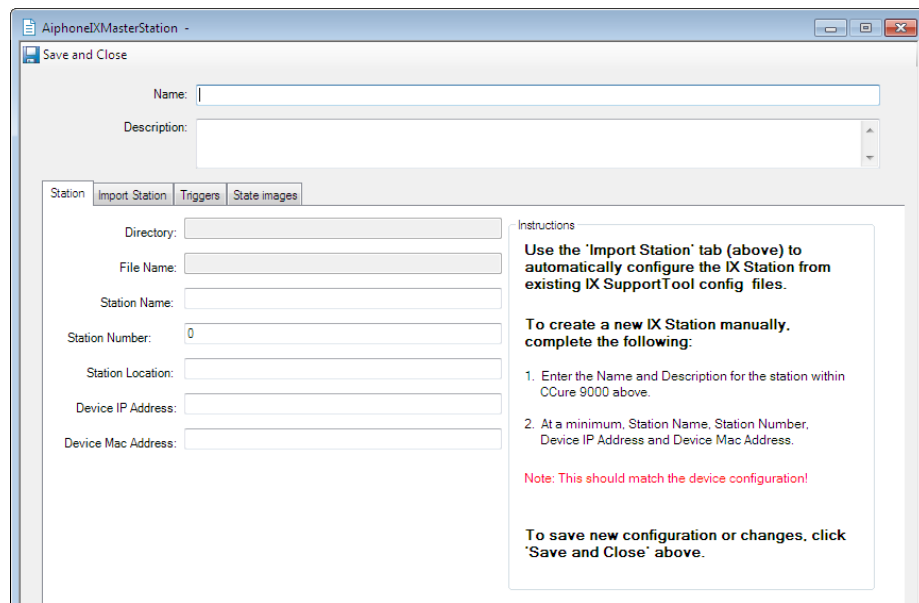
AiphoneIXMasterStation -

Save and Close

Name:

Description:

Station | Import Station | Triggers | State images

Directory:

File Name:

Station Name:

Station Number: 0

Station Location:

Device IP Address:

Device Mac Address:

Instructions

Use the 'Import Station' tab (above) to automatically configure the IX Station from existing IX SupportTool config files.

To create a new IX Station manually, complete the following:

1. Enter the Name and Description for the station within CCure 9000 above.

2. At a minimum, Station Name, Station Number, Device IP Address and Device Mac Address.

Note: This should match the device configuration!

To save new configuration or changes, click 'Save and Close' above.